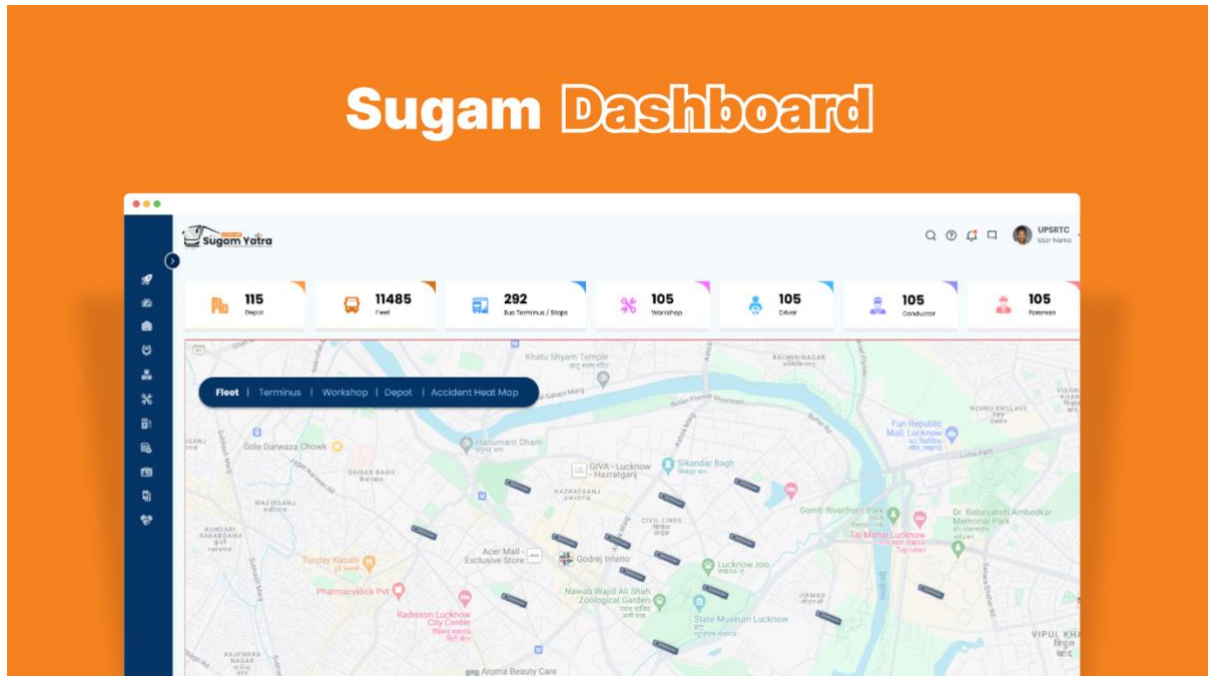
Sugam Dashboard

Sugam Yatra

UPSRTC
Gopi Karma

115
Depot

11485
Fleet

292
Bus Terminus / Stops

105
Workshop

105
Driver

105
Conductor

105
Foremen

Fleet | Terminus | Workshop | Depot | Accident Heat Map

Khatu Shyam Temple
BALMIKINAGAR
Hanumant Dham
Gole Darwaza Chowk
QAISAR BAGH
GIVA - Lucknow - Hazratganj
Sikandar Bagh
HAZRATGANJ
Fun Republic Mall, Lucknow
NEHRU ENCLAVE
Gomti Riverfront Park
Dr. Babasaheb Ambedkar Memorial Park
CIVIL LINES
KUNDARI RAKABGANJ
Tunday Kababi
Acer Mall - Exclusive Store
Godrej Interio
Lucknow zoo
Taj Mahal Lucknow
Nawab Wajid Ali Shah Zoological Garden
Pharmacy4ick Pvt
Radisson Lucknow City Center
State Museum Lucknow
RAJENDRA NAGAR
Aroma Beauty Care
VIPUL KHA